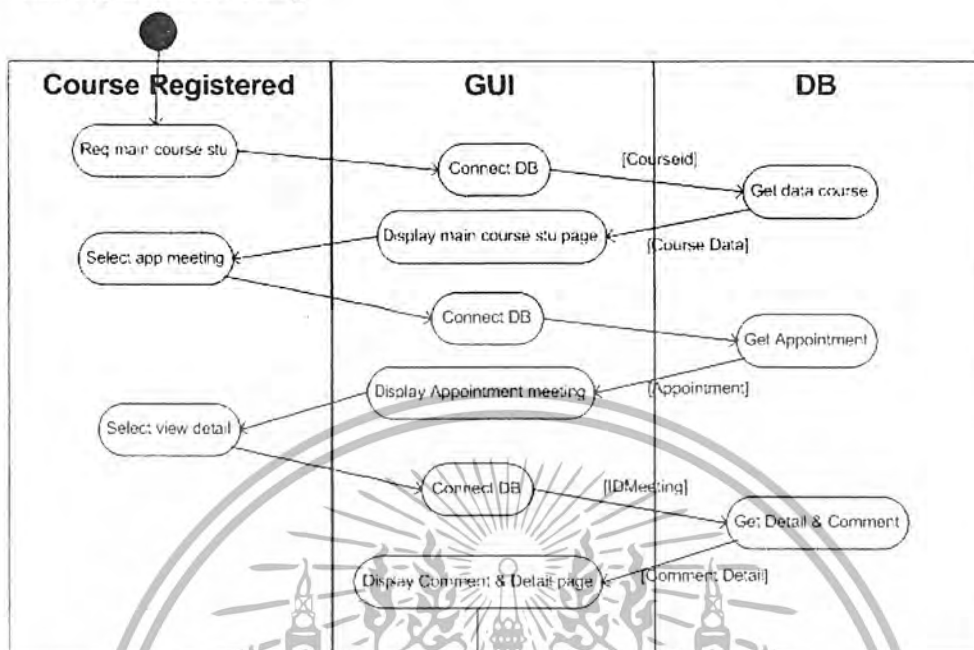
Course Registered

GUI

DB

Req main course stu

Connect DB

[Courseid]

Get data course

Display main course stu page

[Course Data]

Select app meeting

Connect DB

Get Appointment

Display Appointment meeting

[Appointment]

Select view detail

Connect DB

[IDMeeting]

Get Detail & Comment

Display Comment & Detail page

[Comment Detail]